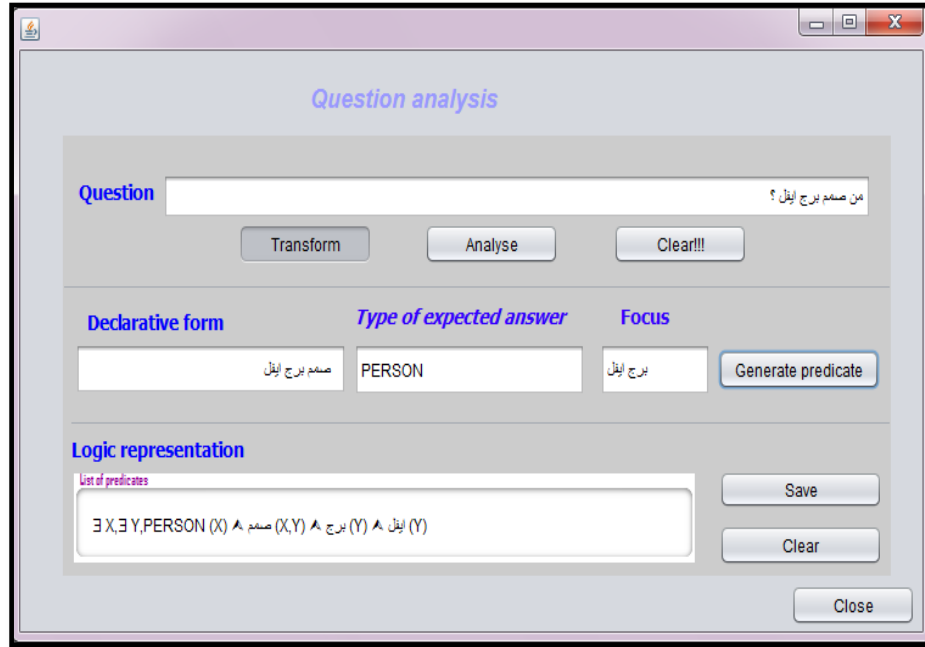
Question analysis

Question
من صمم برج ايفل ؟

Transform
Analyse
Clear!!!

Declarative form
صمم برج ايفل

Type of expected answer
PERSON

Focus
برج ايفل

Generate predicate

Logic representation

List of predicates
∃ X,∃ Y,PERSON (X) ∧ صمم (X,Y) ∧ برج (Y) ∧ ايفل (Y)

Save
Clear
Close